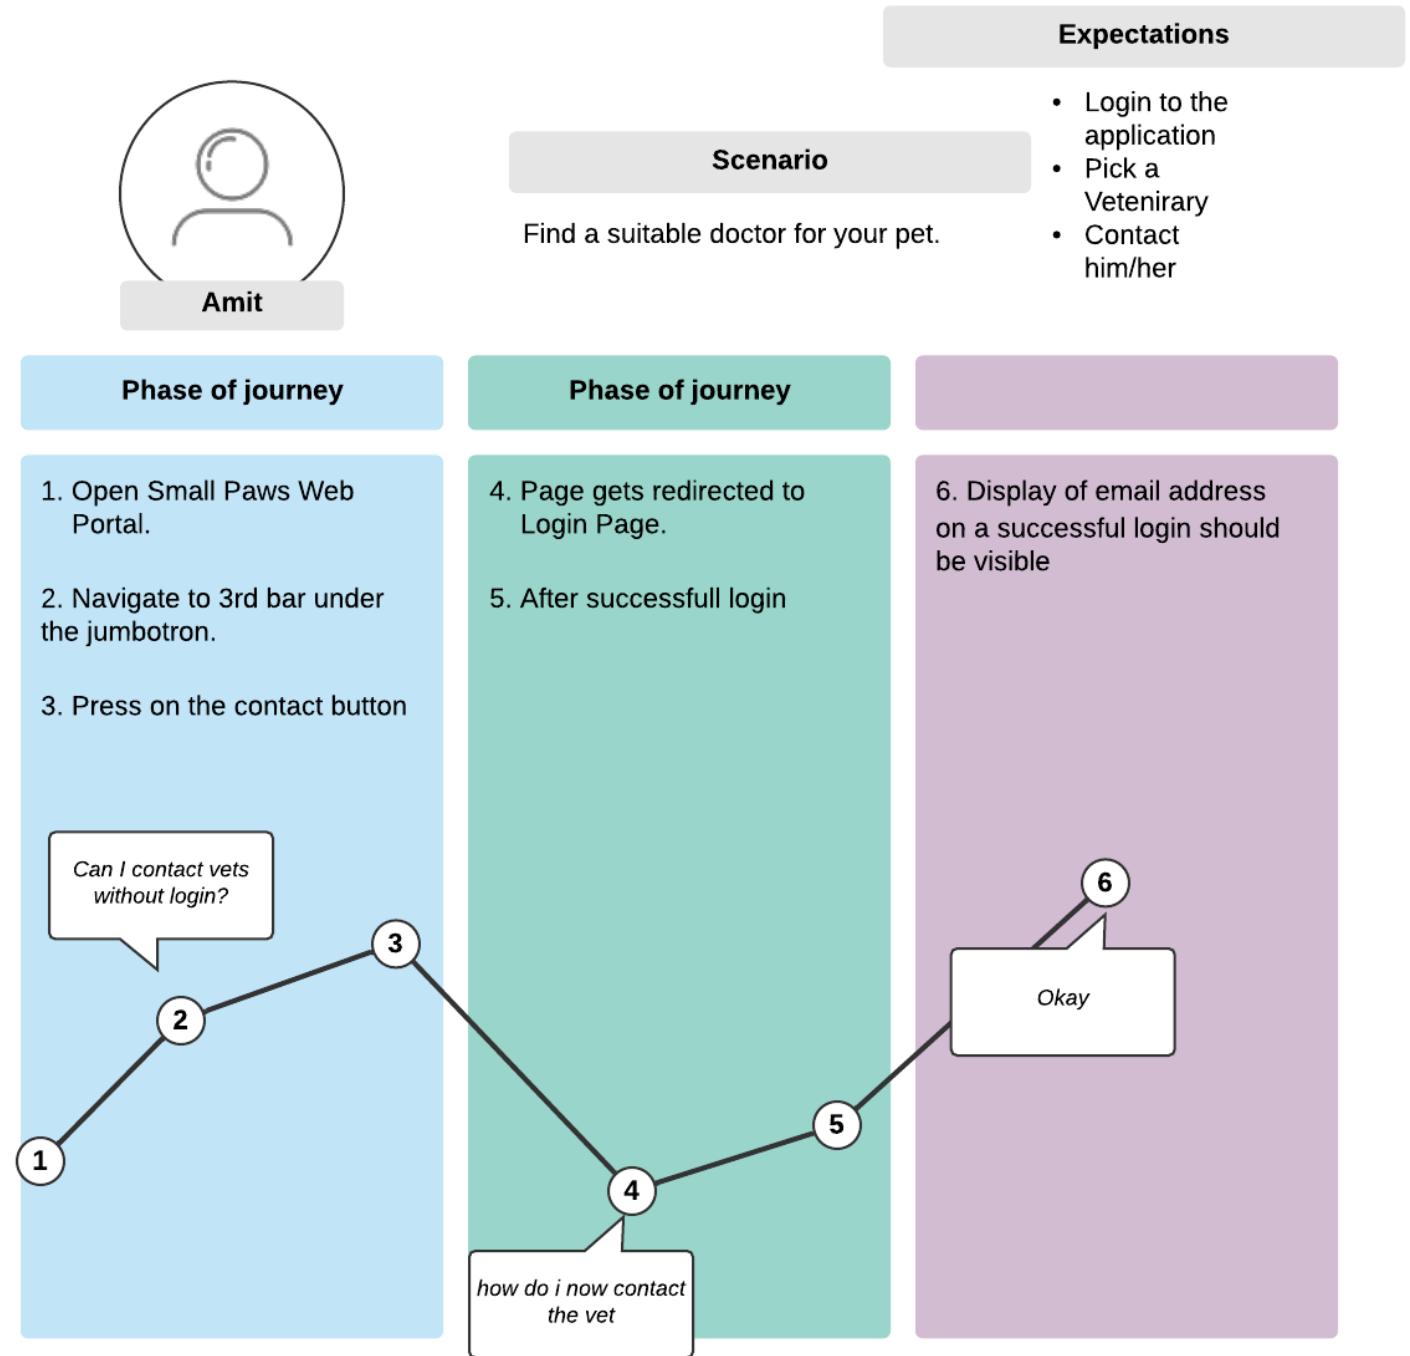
Expectations

- Login to the application
- Pick a Vetenirary
- Contact him/her

Scenario

Find a suitable doctor for your pet.

Amit

Phase of journey

Phase of journey

1. Open Small Paws Web Portal.

2. Navigate to 3rd bar under the jumbotron.

3. Press on the contact button

4. Page gets redirected to Login Page.

5. After successfull login

6. Display of email address on a successful login should be visible

Can I contact vets without login?

Okay

how do i now contact the vet

1

2

3

4

5

6